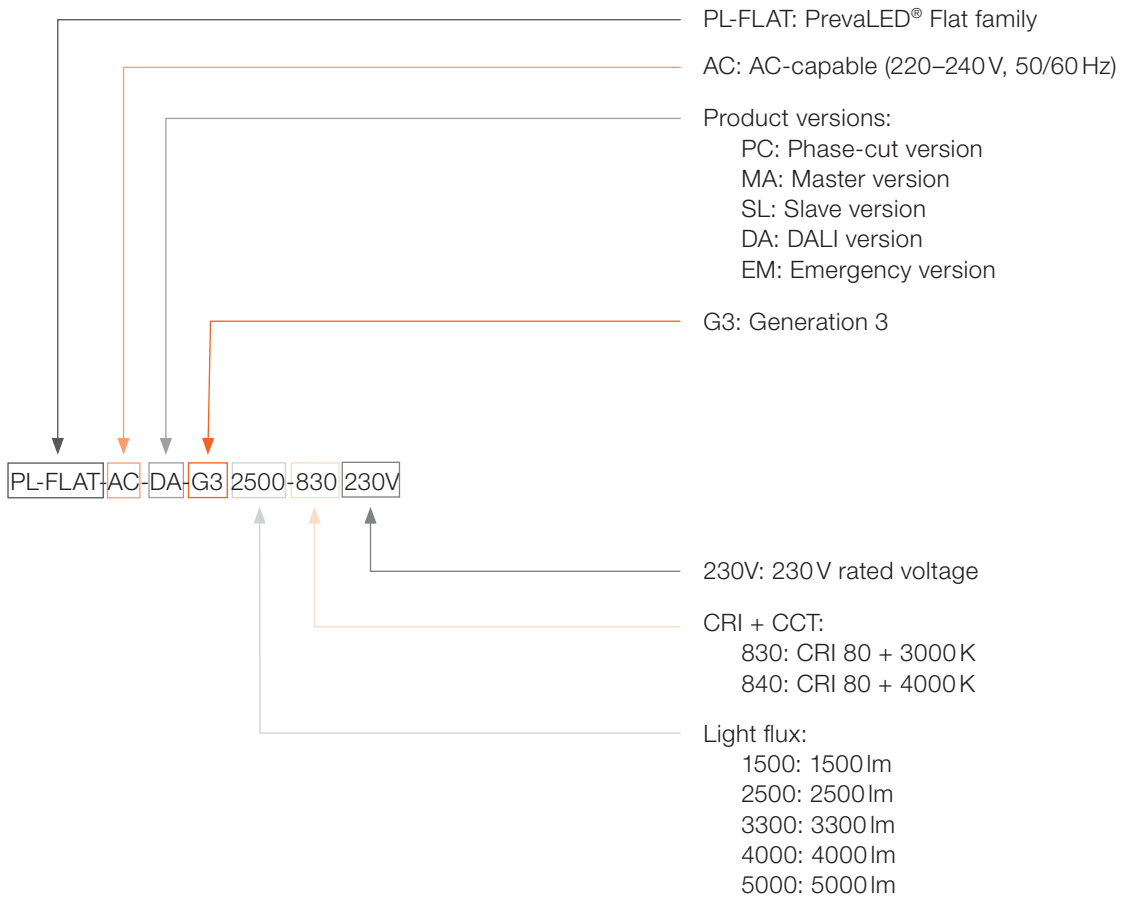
PL-FLAT: PrevaLED® Flat family

AC: AC-capable (220–240 V, 50/60 Hz)

Product versions:
PC: Phase-cut version
MA: Master version
SL: Slave version
DA: DALI version
EM: Emergency version

G3: Generation 3

PL-FLAT-AC-DA-G3 2500-830 230V

230V: 230 V rated voltage

CRI + CCT:
830: CRI 80 + 3000 K
840: CRI 80 + 4000 K

Light flux:
1500: 1500 lm
2500: 2500 lm
3300: 3300 lm
4000: 4000 lm
5000: 5000 lm